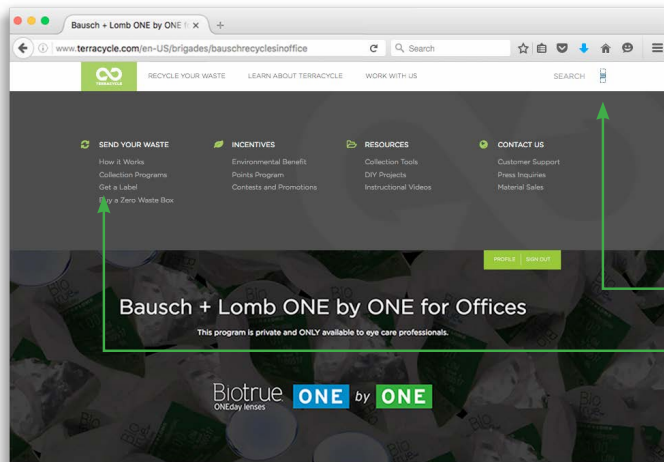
Bausch + Lomb ONE by ONE f ×

www.terracycle.com/en-US/brigades/bauschrecyclesinoffice

Search

TERRACYCLE

RECYCLE YOUR WASTE

LEARN ABOUT TERRACYCLE

WORK WITH US

SEARCH

SEND YOUR WASTE
How it Works
Collection Programs
Get a Label
Buy a Zero Waste Box

INCENTIVES
Environmental Benefit
Points Program
Contests and Promotions

RESOURCES
Collection Tools
DIY Projects
Instructional Videos

CONTACT US
Customer Support
Press Inquiries
Material Sales

PROFILE | SIGN OUT

Bausch + Lomb ONE by ONE for Offices

This program is private and ONLY available to eye care professionals.

Biotrue ONEday lenses

ONE by ONE